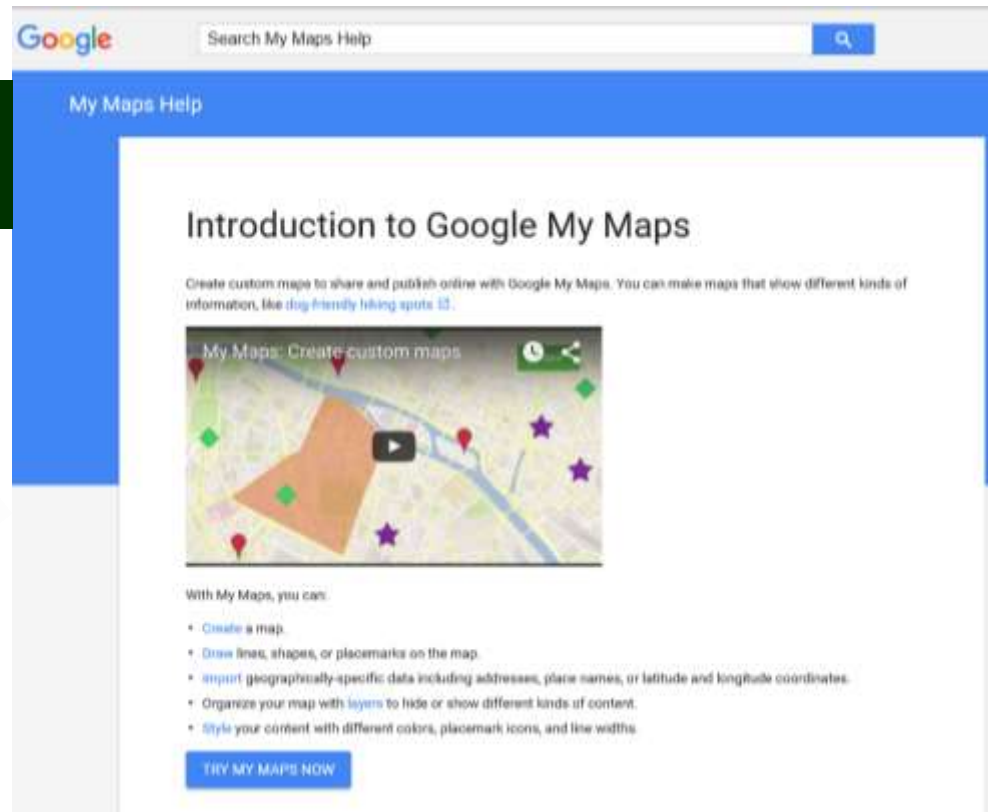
Google

Search My Maps Help

My Maps Help

Introduction to Google My Maps

Create custom maps to share and publish online with Google My Maps. You can make maps that show different kinds of information, like dog-friendly hiking spots.

My Maps: Create custom maps

With My Maps, you can:

- Create a map.
- Draw lines, shapes, or placemarks on the map.
- Import geographically-specific data including addresses, place names, or latitude and longitude coordinates.
- Organize your map with layers to hide or show different kinds of content.
- Style your content with different colors, placemark icons, and line widths.

TRY MY MAPS NOW